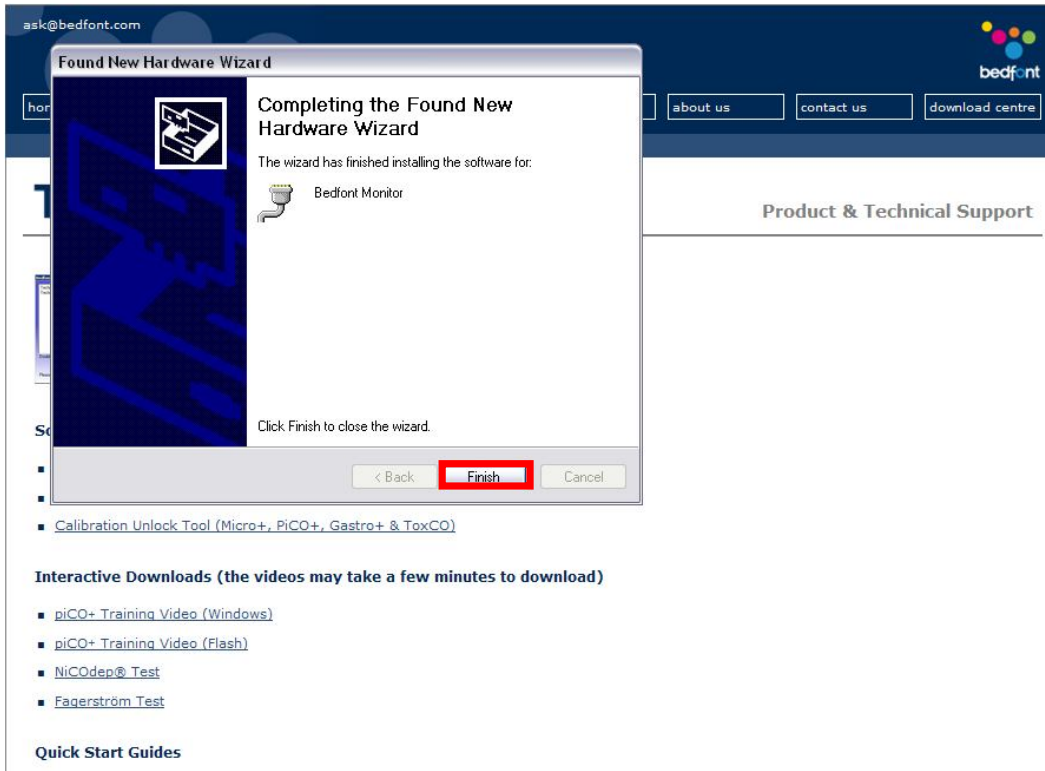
ask@bedfont.com

bedfont

hor

about us

contact us

download centre

T

Product & Technical Support

Found New Hardware Wizard

Completing the Found New Hardware Wizard

The wizard has finished installing the software for:

Bedfont Monitor

Click Finish to close the wizard.

< Back

Finish

Cancel

So

- Calibration Unlock Tool (Micro+, PiCO+, Gastro+ & ToxCO)

Interactive Downloads (the videos may take a few minutes to download)

- piCO+ Training Video (Windows)
- piCO+ Training Video (Flash)
- NiCOdep® Test
- Fagerström Test

Quick Start Guides